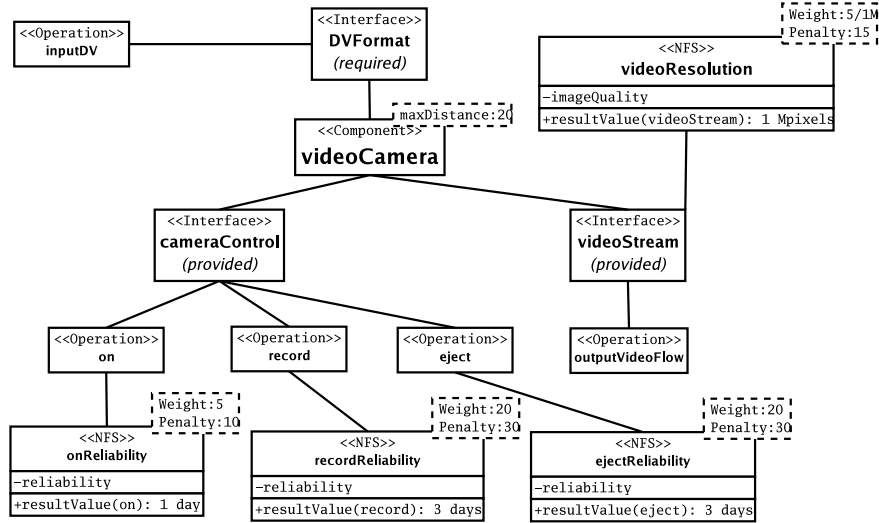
<<Operation>>
inputDV

<<Interface>>
DVFormat
(required)

Weight:5/1M
Penalty:15

<<NFS>>
videoResolution
–imageQuality
+resultValue(videoStream): 1 Mpixels

maxDistance:20

<<Component>>
videoCamera

<<Interface>>
cameraControl
(provided)

<<Interface>>
videoStream
(provided)

<<Operation>>
outputVideoFlow

<<Operation>>
on

<<Operation>>
record

<<Operation>>
eject

Weight:5
Penalty:10

<<NFS>>
onReliability
–reliability
+resultValue(on): 1 day

Weight:20
Penalty:30

<<NFS>>
recordReliability
–reliability
+resultValue(record): 3 days

Weight:20
Penalty:30

<<NFS>>
ejectReliability
–reliability
+resultValue(eject): 3 days